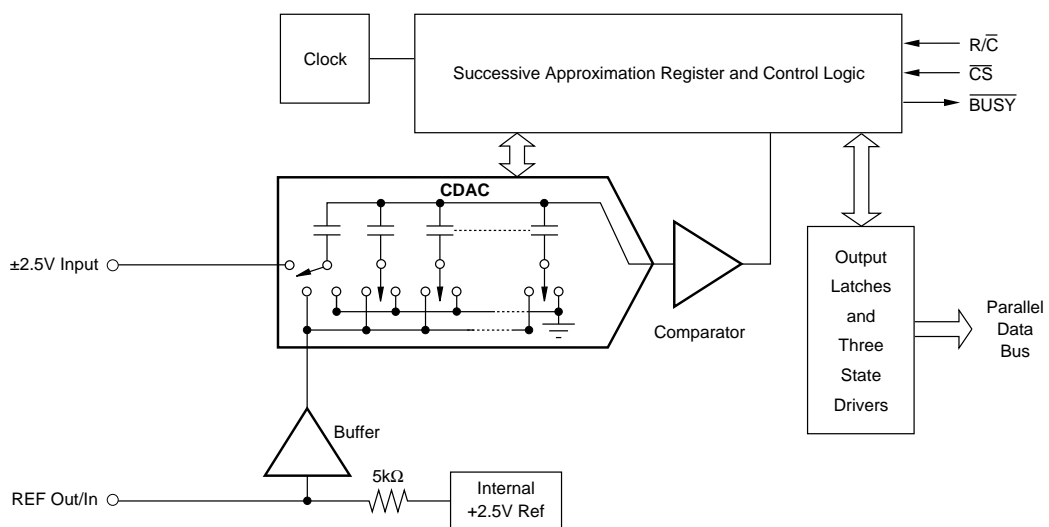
Clock

Successive Approximation Register and Control Logic

$R/\overline{C}$

$\overline{CS}$

$\overline{BUSY}$

CDAC

±2.5V Input

Comparator

Output Latches and Three State Drivers

Parallel Data Bus

Buffer

5kΩ

REF Out/In

Internal +2.5V Ref